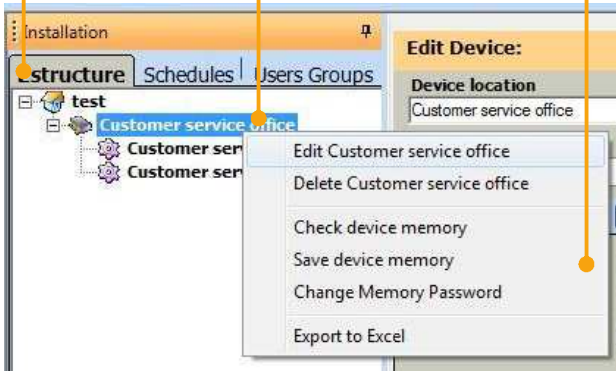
Installation

Structure | Schedules | Users Groups

test

Customer service office

Customer ser

Customer ser

Edit Device:

Device location

Customer service office

Edit Customer service office

Delete Customer service office

Check device memory

Save device memory

Change Memory Password

Export to Excel